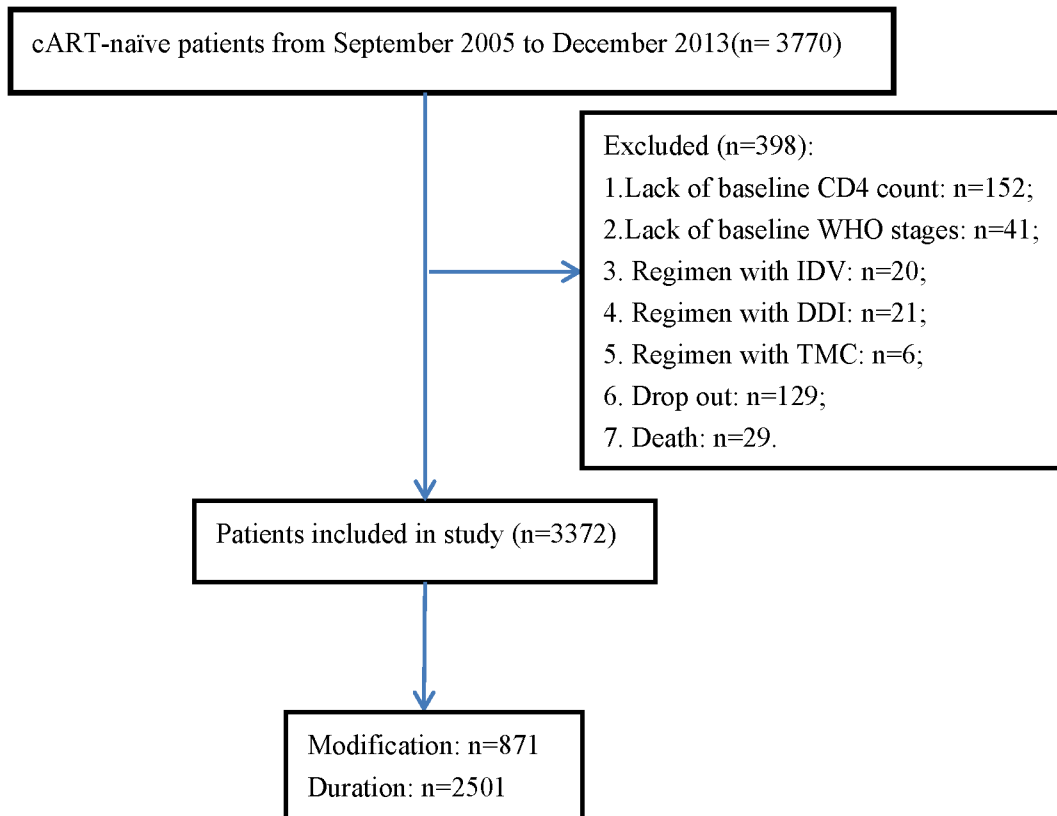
cART-naïve patients from September 2005 to December 2013(n= 3770)

Excluded (n=398):
1.Lack of baseline CD4 count: n=152;
2.Lack of baseline WHO stages: n=41;
3. Regimen with IDV: n=20;
4. Regimen with DDI: n=21;
5. Regimen with TMC: n=6;
6. Drop out: n=129;
7. Death: n=29.

Patients included in study (n=3372)

Modification: n=871
Duration: n=2501